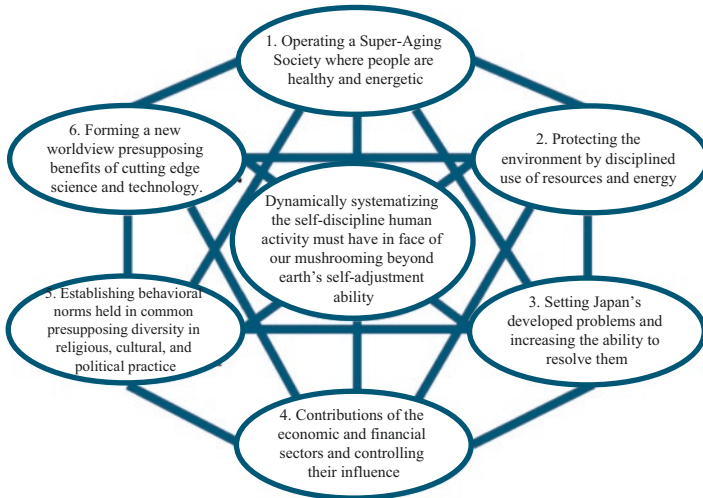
1. Operating a Super-Aging Society where people are healthy and energetic

2. Protecting the environment by disciplined use of resources and energy

3. Setting Japan's developed problems and increasing the ability to resolve them

4. Contributions of the economic and financial sectors and controlling their influence

5. Establishing behavioral norms held in common presupposing diversity in religious, cultural, and political practice

6. Forming a new worldview presupposing benefits of cutting edge science and technology.

Dynamically systematizing the self-discipline human activity must have in face of our mushrooming beyond earth's self-adjustment ability